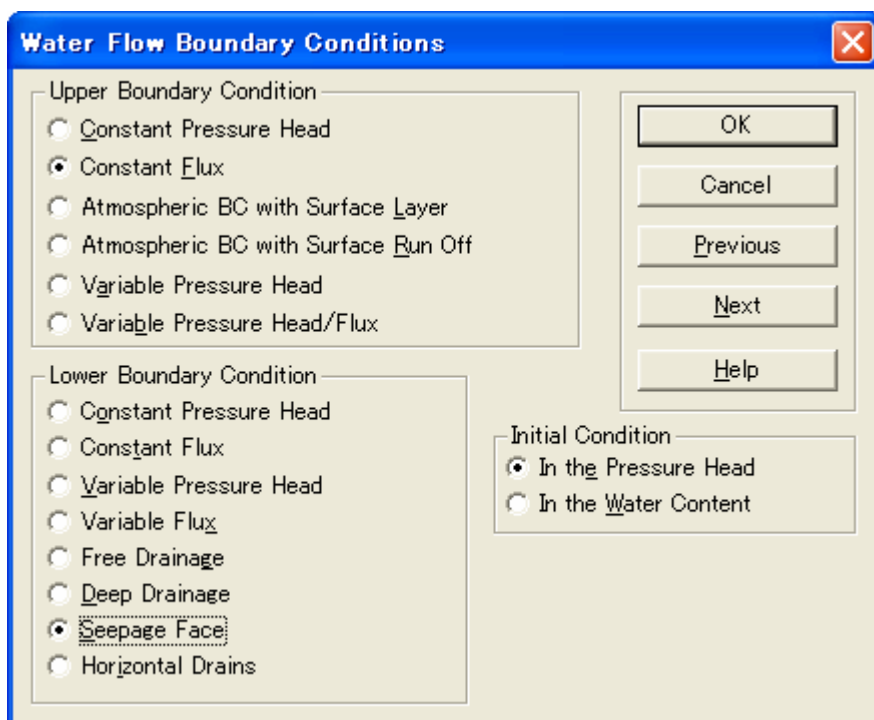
Water Flow Boundary Conditions

Upper Boundary Condition
Constant Pressure Head
Constant Flux
Atmospheric BC with Surface Layer
Atmospheric BC with Surface Run Off
Variable Pressure Head
Variable Pressure Head/Flux

Lower Boundary Condition
Constant Pressure Head
Constant Flux
Variable Pressure Head
Variable Flux
Free Drainage
Deep Drainage
Seepage Face
Horizontal Drains

OK
Cancel
Previous
Next
Help

Initial Condition
In the Pressure Head
In the Water Content